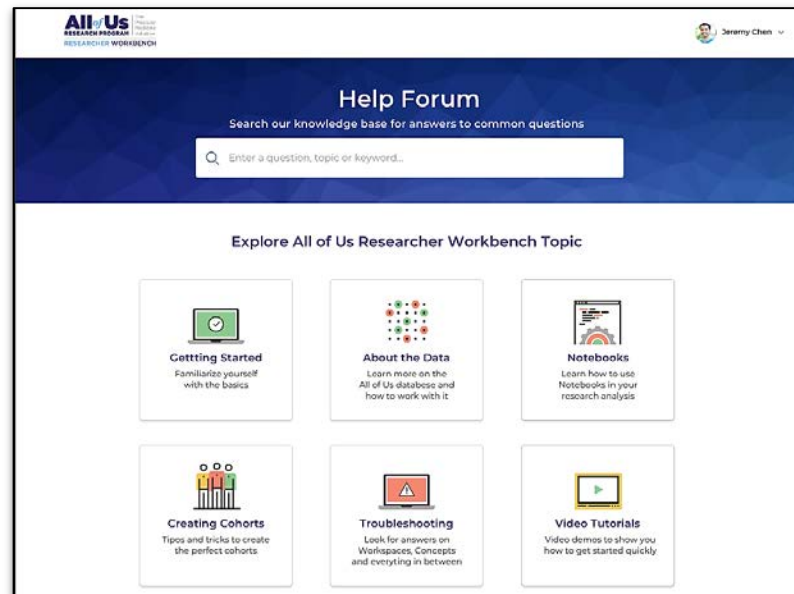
All of Us RESEARCH PROGRAM The Precision Medicine Initiative
RESEARCHER WORKBENCH

Jeremy Chen

Help Forum

Search our knowledge base for answers to common questions

Enter a question, topic or keyword...

Explore All of Us Researcher Workbench Topic

Gettting Started
Familiarize yourself with the basics

About the Data
Learn more on the All of Us database and how to work with it

Notebooks
Learn how to use Notebooks in your research analysis

Creating Cohorts
Tipos and tricks to create the perfect cohorts

Troubleshooting
Look for answers on Workspaces, Concepts and everyting in between

Video Tutorials
Video demos to show you how to get started quickly